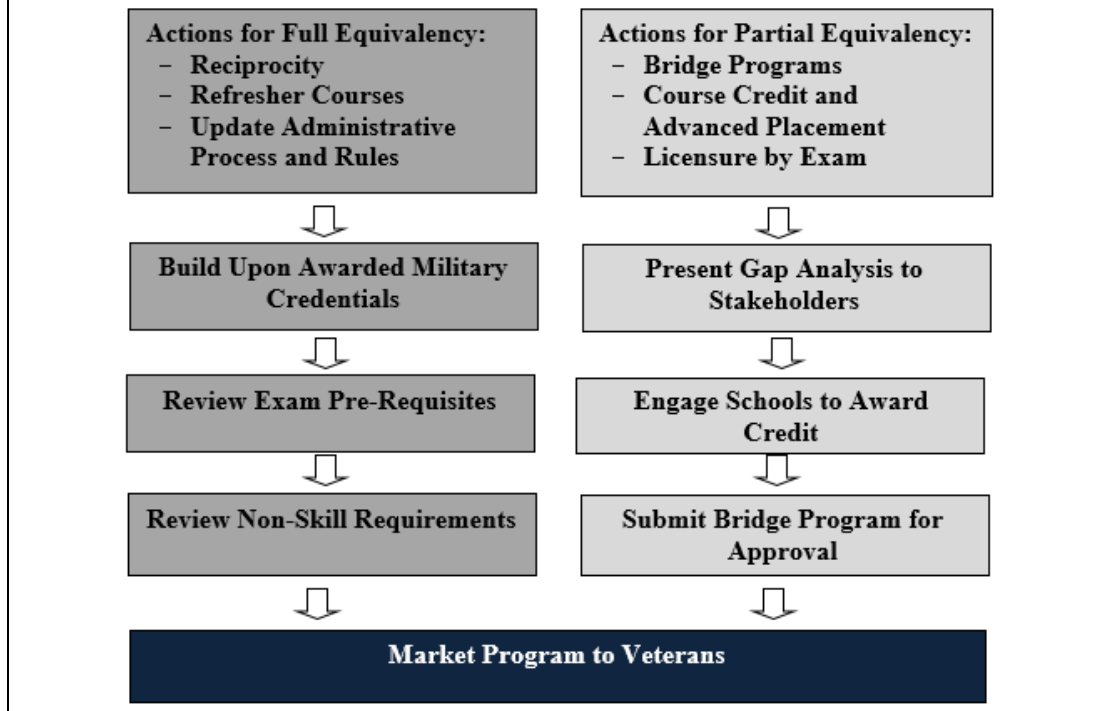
Actions for Full Equivalency:
– Reciprocity
– Refresher Courses
– Update Administrative Process and Rules

Build Upon Awarded Military Credentials

Review Exam Pre-Requisites

Review Non-Skill Requirements

Actions for Partial Equivalency:
– Bridge Programs
– Course Credit and Advanced Placement
– Licensure by Exam

Present Gap Analysis to Stakeholders

Engage Schools to Award Credit

Submit Bridge Program for Approval

Market Program to Veterans